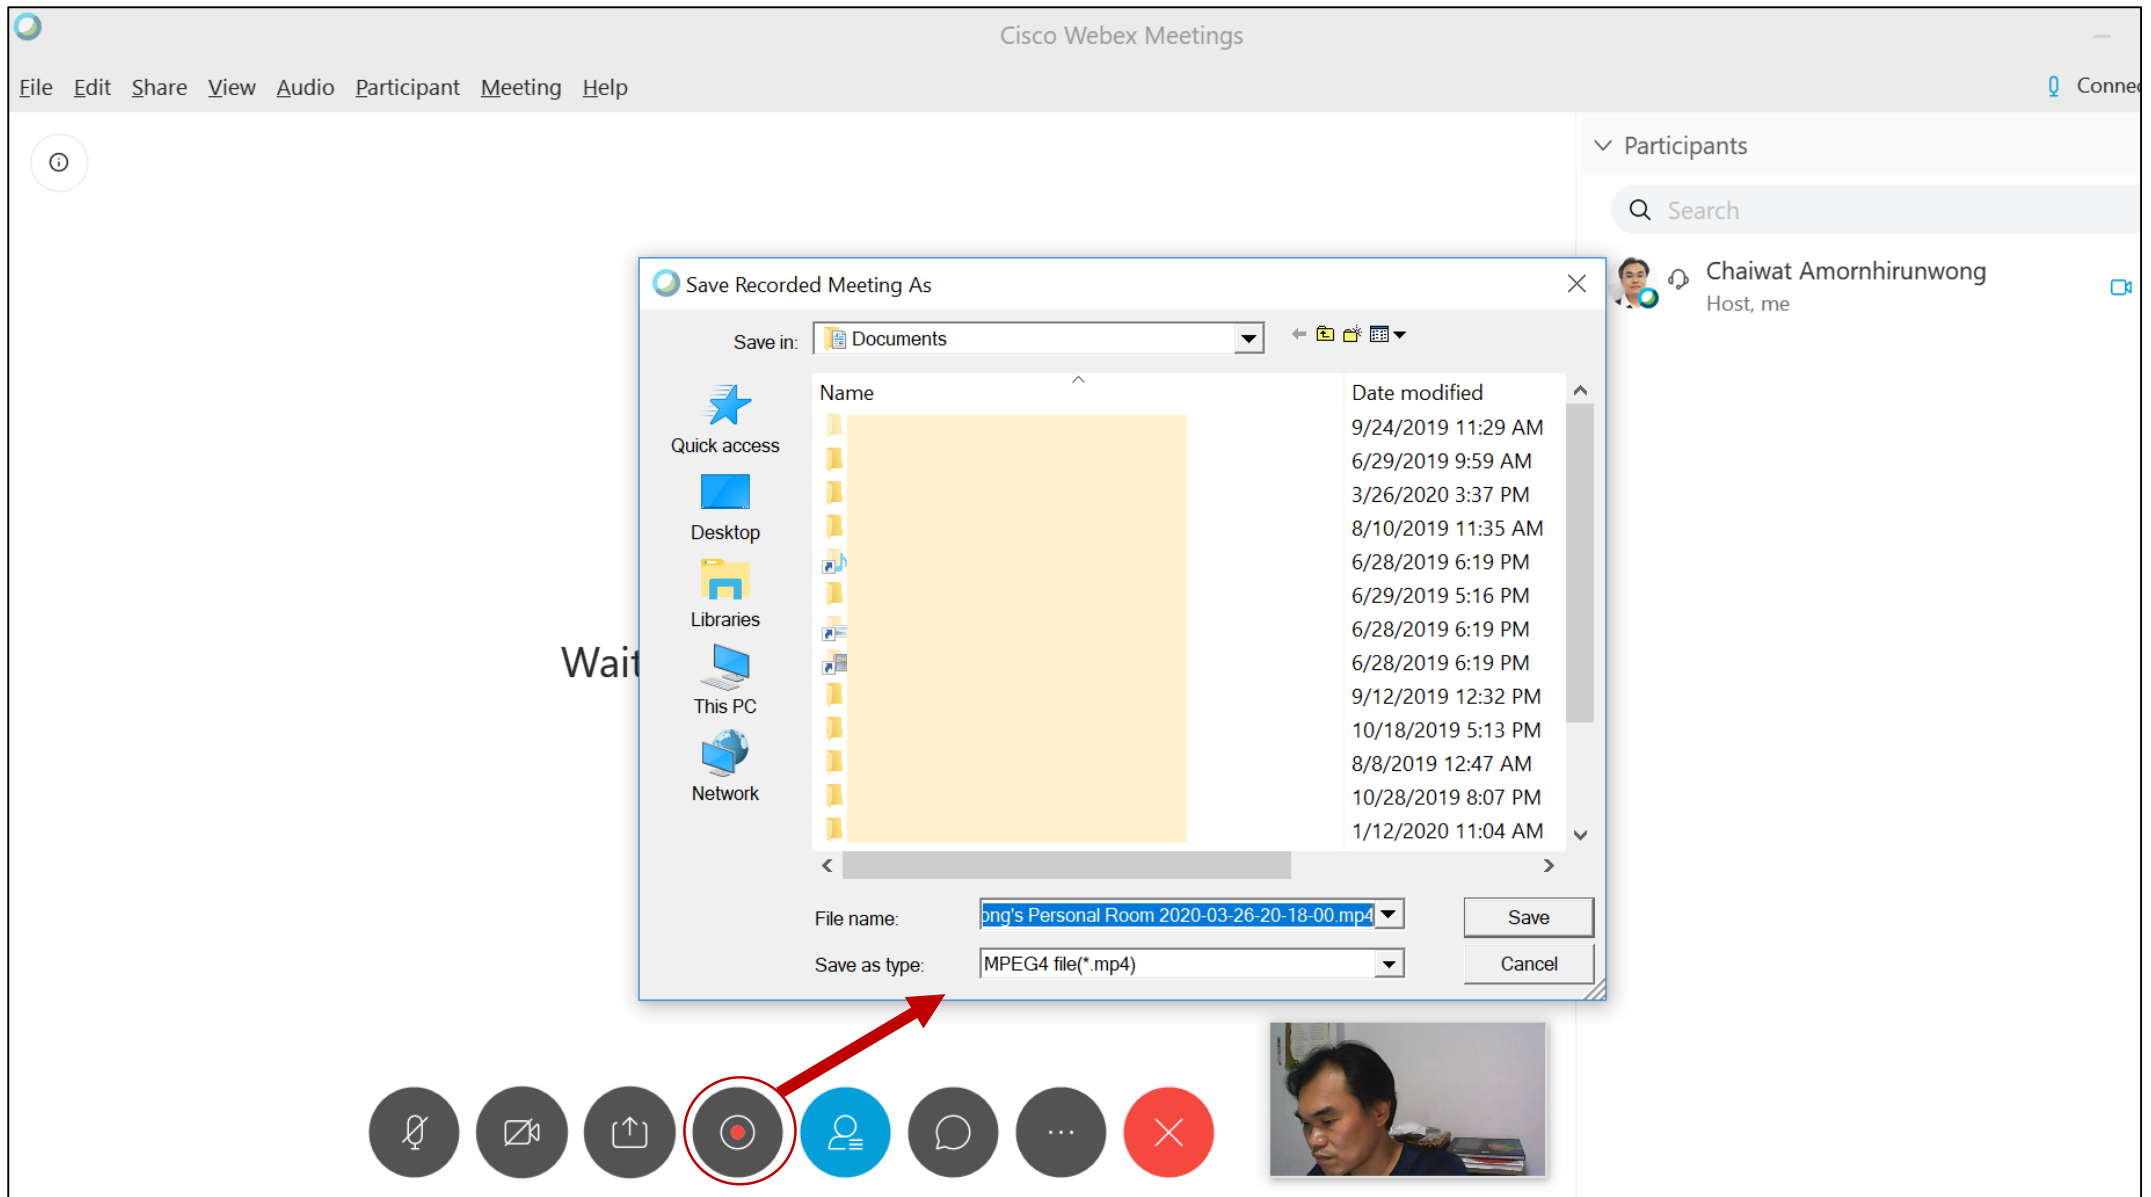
Cisco Webex Meetings

File Edit Share View Audio Participant Meeting Help

Conne

Participants

Search

Chaiwat Amornhirunwong
Host, me

Wait

Save Recorded Meeting As

Save in: Documents

Quick access
Desktop
Libraries
This PC
Network

| Name | Date modified |
|---|---|
| | 9/24/2019 11:29 AM |
| | 6/29/2019 9:59 AM |
| | 3/26/2020 3:37 PM |
| | 8/10/2019 11:35 AM |
| | 6/28/2019 6:19 PM |
| | 6/29/2019 5:16 PM |
| | 6/28/2019 6:19 PM |
| | 6/28/2019 6:19 PM |
| | 9/12/2019 12:32 PM |
| | 10/18/2019 5:13 PM |
| | 8/8/2019 12:47 AM |
| | 10/28/2019 8:07 PM |
| | 1/12/2020 11:04 AM |

File name: ong's Personal Room 2020-03-26-20-18-00.mp4
Save as type: MPEG4 file(*.mp4)

Save
Cancel

...